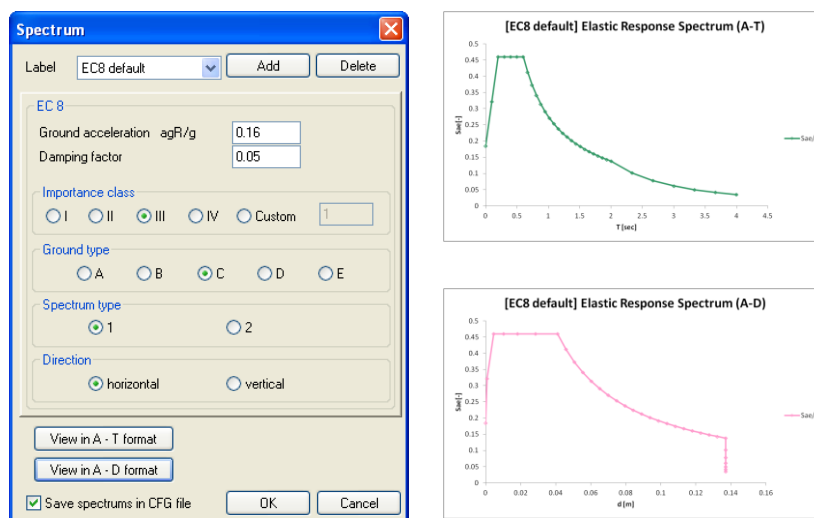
Spectrum

Label EC8 default Add Delete

EC 8

Ground acceleration agR/g 0.16

Damping factor 0.05

Importance class

I II III IV Custom 1

Ground type

A B C D E

Spectrum type

1 2

Direction

horizontal vertical

View in A - T format

View in A - D format

Save spectrums in CFG file

OK Cancel

[EC8 default] Elastic Response Spectrum (A-T)

0.5 0.45 0.4 0.35 0.3 0.25 0.2 0.15 0.1 0.05 0

Sae[-]

0 0.5 1 1.5 2 2.5 3 3.5 4 4.5

T [sec]

Sae/

[EC8 default] Elastic Response Spectrum (A-D)

0.5 0.45 0.4 0.35 0.3 0.25 0.2 0.15 0.1 0.05 0

Sae[-]

0 0.02 0.04 0.06 0.08 0.1 0.12 0.14 0.16

d [m]

Sae/